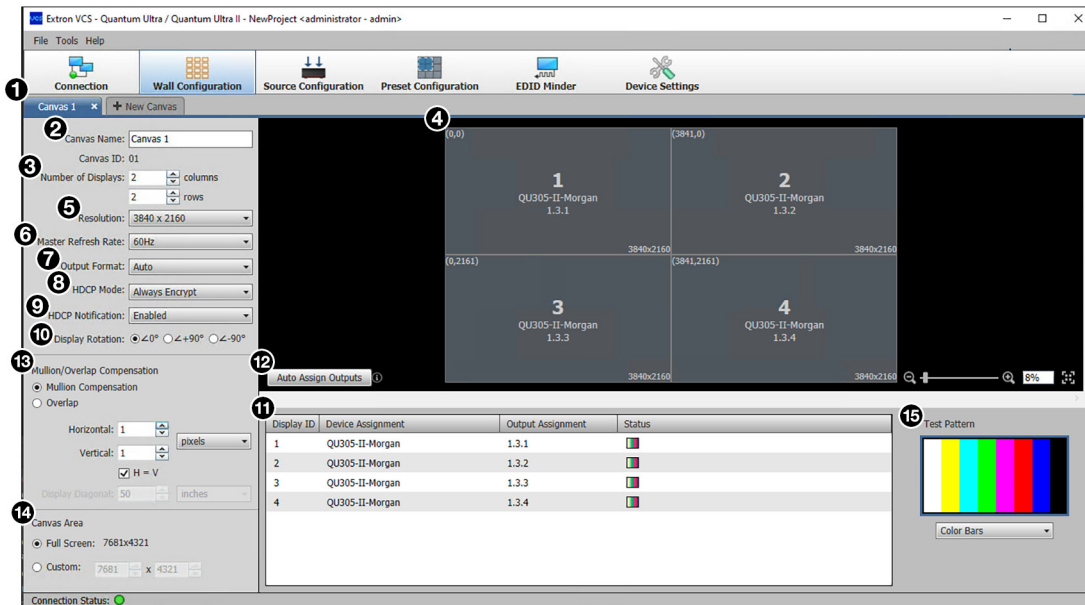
Extron VCS - Quantum Ultra / Quantum Ultra II - NewProject <administrator - admin>

File Tools Help

Connection
Wall Configuration
Source Configuration
Preset Configuration
EDID Minder
Device Settings

1

Canvas 1 ×
+ New Canvas

2 Canvas Name: Canvas 1
Canvas ID: 01
3 Number of Displays: 2 columns
2 rows
5 Resolution: 3840 x 2160
6 Master Refresh Rate: 60Hz
7 Output Format: Auto
8 HDCP Mode: Always Encrypt
9 HDCP Notification: Enabled
10 Display Rotation: ∠0° ∠+90° ∠-90°

13 Mullion/Overlap Compensation
Mullion Compensation
Overlap
Horizontal: 1 pixels
Vertical: 1
H = V
Display Diagonal: 50 inches

14 Canvas Area
Full Screen: 7681x4321
Custom: 7681 x 4321

4

(0,0)
1
QU305-II-Morgan
1.3.1
3840x2160

(3841,0)
2
QU305-II-Morgan
1.3.2
3840x2160

(0,2161)
3
QU305-II-Morgan
1.3.3
3840x2160

(3841,2161)
4
QU305-II-Morgan
1.3.4
3840x2160

12 Auto Assign Outputs

8%

11

| Display ID | Device Assignment | Output Assignment | Status |
|---|---|---|---|
| 1 | QU305-II-Morgan | 1.3.1 | |
| 2 | QU305-II-Morgan | 1.3.2 | |
| 3 | QU305-II-Morgan | 1.3.3 | |
| 4 | QU305-II-Morgan | 1.3.4 | |

15 Test Pattern
Color Bars

Connection Status: